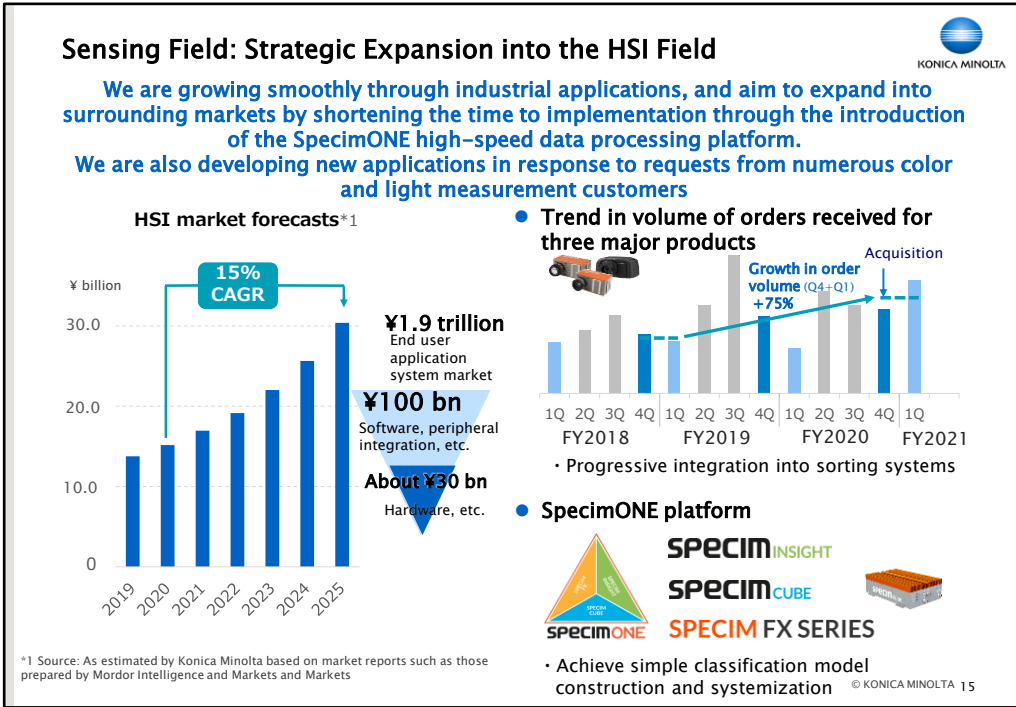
Sensing Field: Strategic Expansion into the HSI Field

KONICA MINOLTA

We are growing smoothly through industrial applications, and aim to expand into surrounding markets by shortening the time to implementation through the introduction of the SpecimONE high-speed data processing platform.
We are also developing new applications in response to requests from numerous color and light measurement customers

HSI market forecasts*1

¥ billion

15% CAGR

30.0
20.0
10.0
0

2019 2020 2021 2022 2023 2024 2025

¥1.9 trillion
End user application system market

¥100 bn
Software, peripheral integration, etc.

About ¥30 bn
Hardware, etc.

● Trend in volume of orders received for three major products

Growth in order volume (Q4+Q1) +75%

Acquisition

1Q 2Q 3Q 4Q 1Q 2Q 3Q 4Q 1Q 2Q 3Q 4Q 1Q
FY2018 FY2019 FY2020 FY2021

・Progressive integration into sorting systems

● SpecimONE platform

SPECIM INSIGHT
SPECIM CUBE
SPECIM FX SERIES
SPECIM ONE

・Achieve simple classification model construction and systemization

*1 Source: As estimated by Konica Minolta based on market reports such as those prepared by Mordor Intelligence and Markets and Markets

© KONICA MINOLTA 15